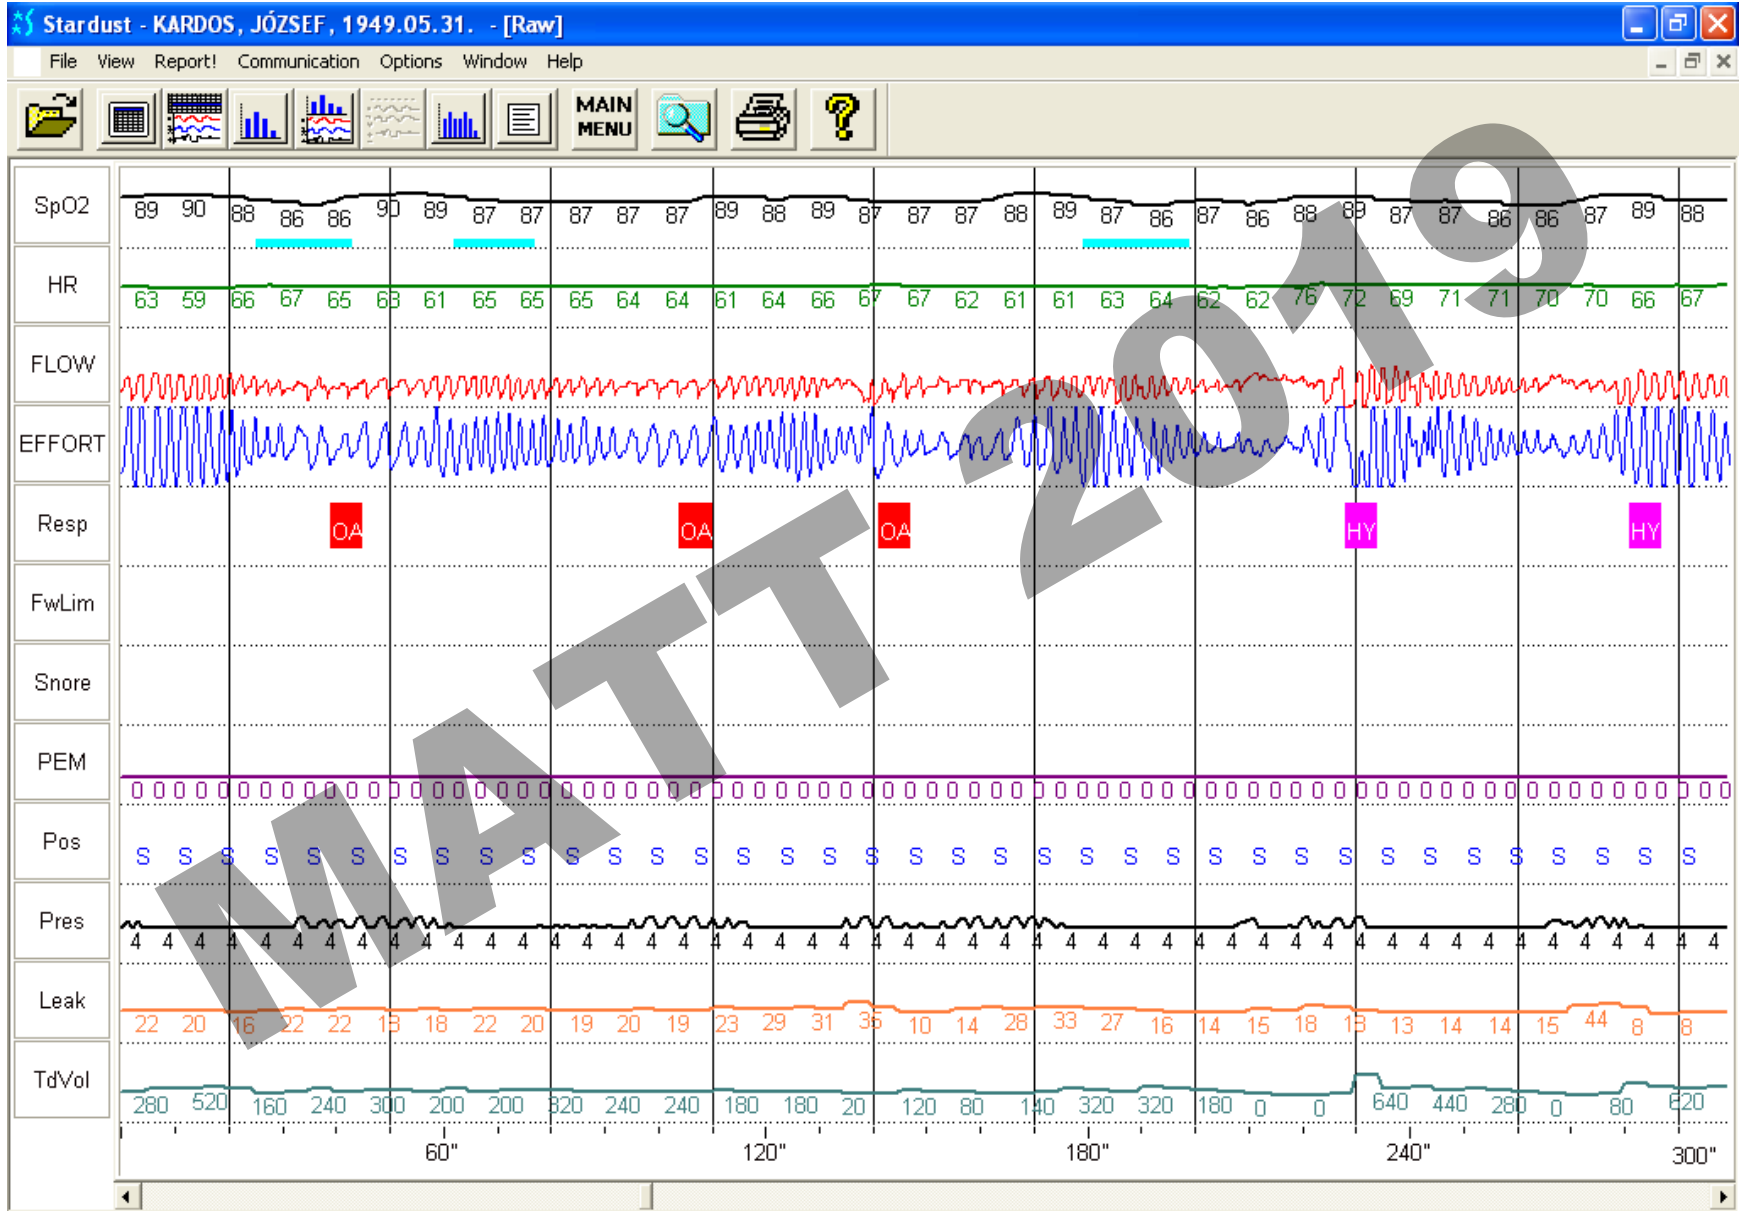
Stardust - KARDOS, JÓZSEF, 1949.05.31. - [Raw]

File View Report! Communication Options Window Help

MAIN MENU

SpO2 89 90 88 86 86 90 89 87 87 87 87 87 89 88 89 87 87 87 88 89 87 86 87 86 88 89 87 87 86 86 87 89 88

HR 63 59 66 67 65 63 61 65 65 65 64 64 61 64 66 67 67 62 61 61 63 64 62 62 76 72 69 71 71 70 70 66 67

FLOW

EFFORT

Resp OA OA OA HY HY

FwLim

Snore

PEM 0 0 0 0 0 0 0 0 0 0 0 0 0 0 0 0 0 0 0 0 0 0 0 0 0 0 0 0 0 0 0 0 0 0 0 0 0 0 0 0 0 0 0 0 0 0 0 0 0 0 0 0 0 0 0 0 0 0 0 0 0 0 0 0 0 0 0 0 0 0 0 0 0 0 0 0 0 0 0 0 0 0 0 0 0 0 0 0 0 0 0 0 0 0 0 0 0 0 0 0

Pos S S S S S S S S S S S S S S S S S S S S S S S S S S S S S S S S S S S S S S

Pres 4 4 4 4 4 4 4 4 4 4 4 4 4 4 4 4 4 4 4 4 4 4 4 4 4 4 4 4 4 4 4 4 4 4 4 4 4 4 4 4 4 4 4 4 4 4 4 4 4 4 4

Leak 22 20 16 22 22 18 18 22 20 19 20 19 23 29 31 35 10 14 28 33 27 16 14 15 18 18 13 14 14 15 44 8 8

TdVol 280 520 160 240 300 200 200 320 240 240 180 180 20 120 80 140 320 320 180 0 0 640 440 280 0 80 620

60" 120" 180" 240" 300"

MATT 2019